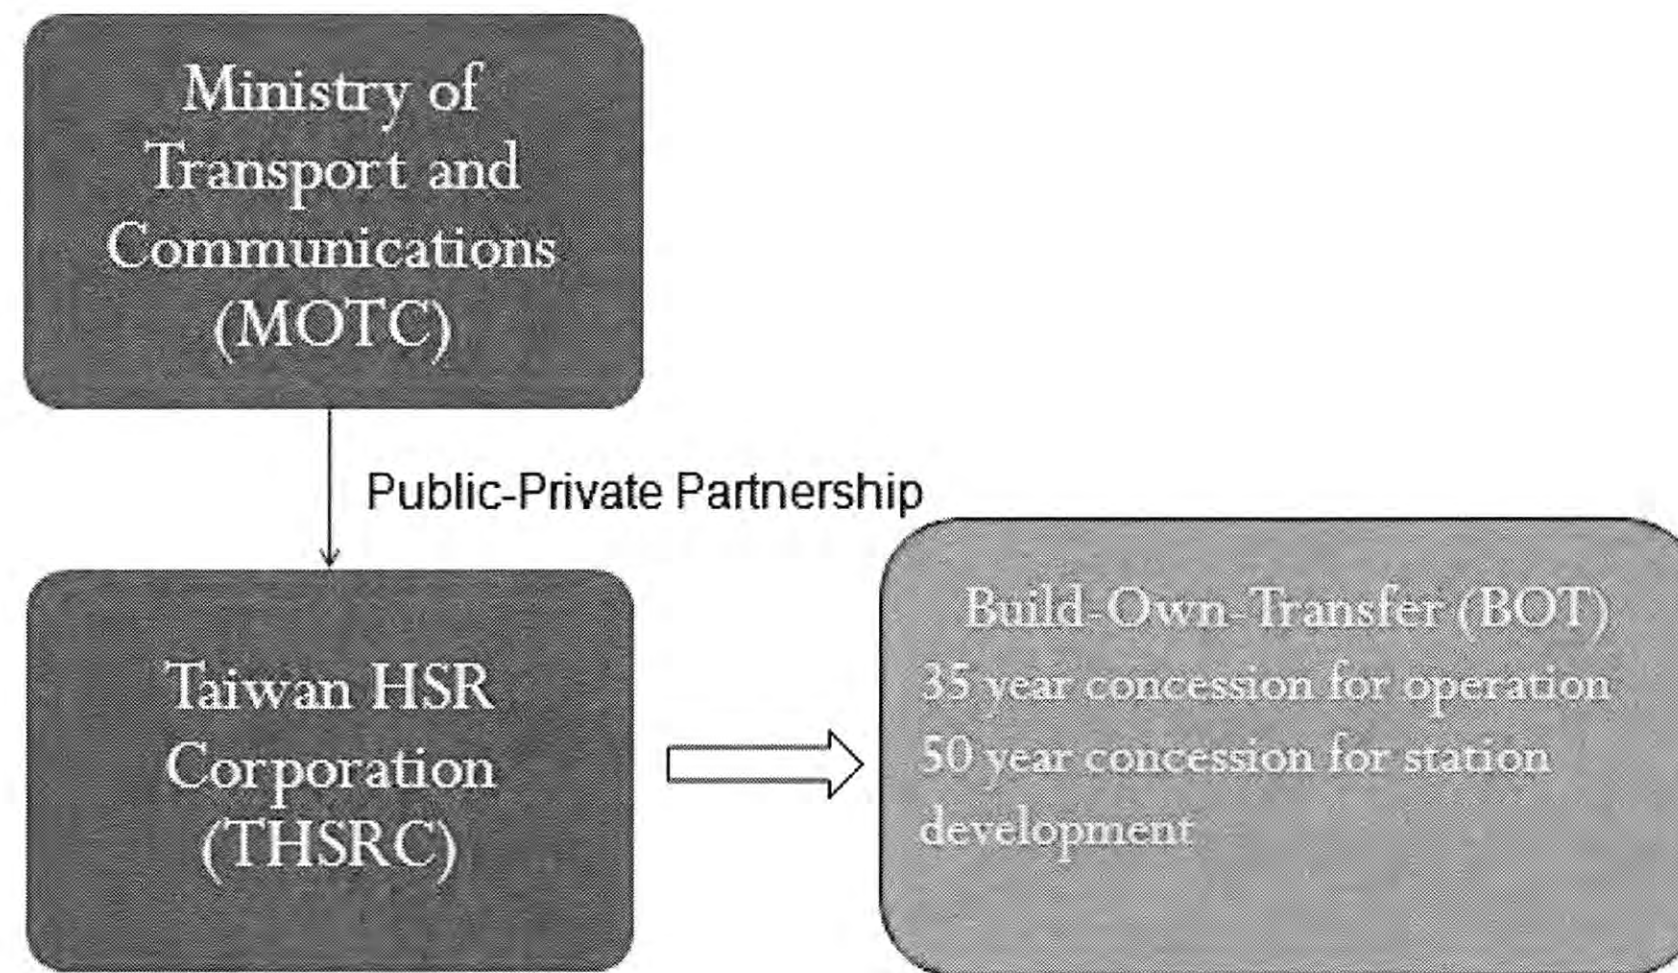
Ministry of Transport and Communications (MOTC)

Public-Private Partnership

Taiwan HSR Corporation (THSRC)

Build-Own-Transfer (BOT)
35 year concession for operation
50 year concession for station development